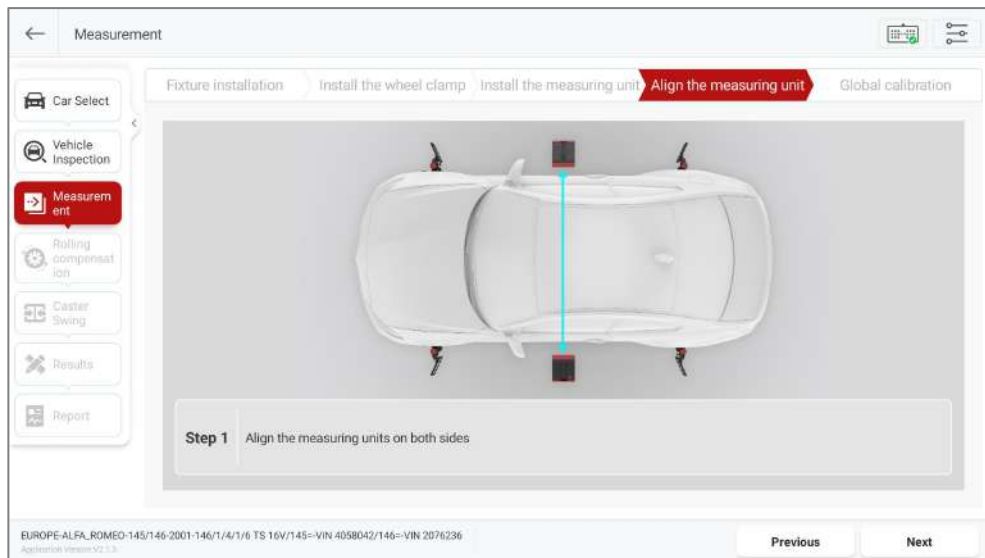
Measurement

Car Select

Vehicle Inspection

Measurement

Rolling compensation

Caster Swing

Results

Report

Fixture installation

Install the wheel clamp

Install the measuring unit

Align the measuring unit

Global calibration

Step 1 Align the measuring units on both sides

EUROPE-ALFA_ROMEO-145/146-2001-146/1/4/1/6 TS 16V/145=-VIN 4058042/146=-VIN 2076236

Application Version V2.1.3

Previous

Next